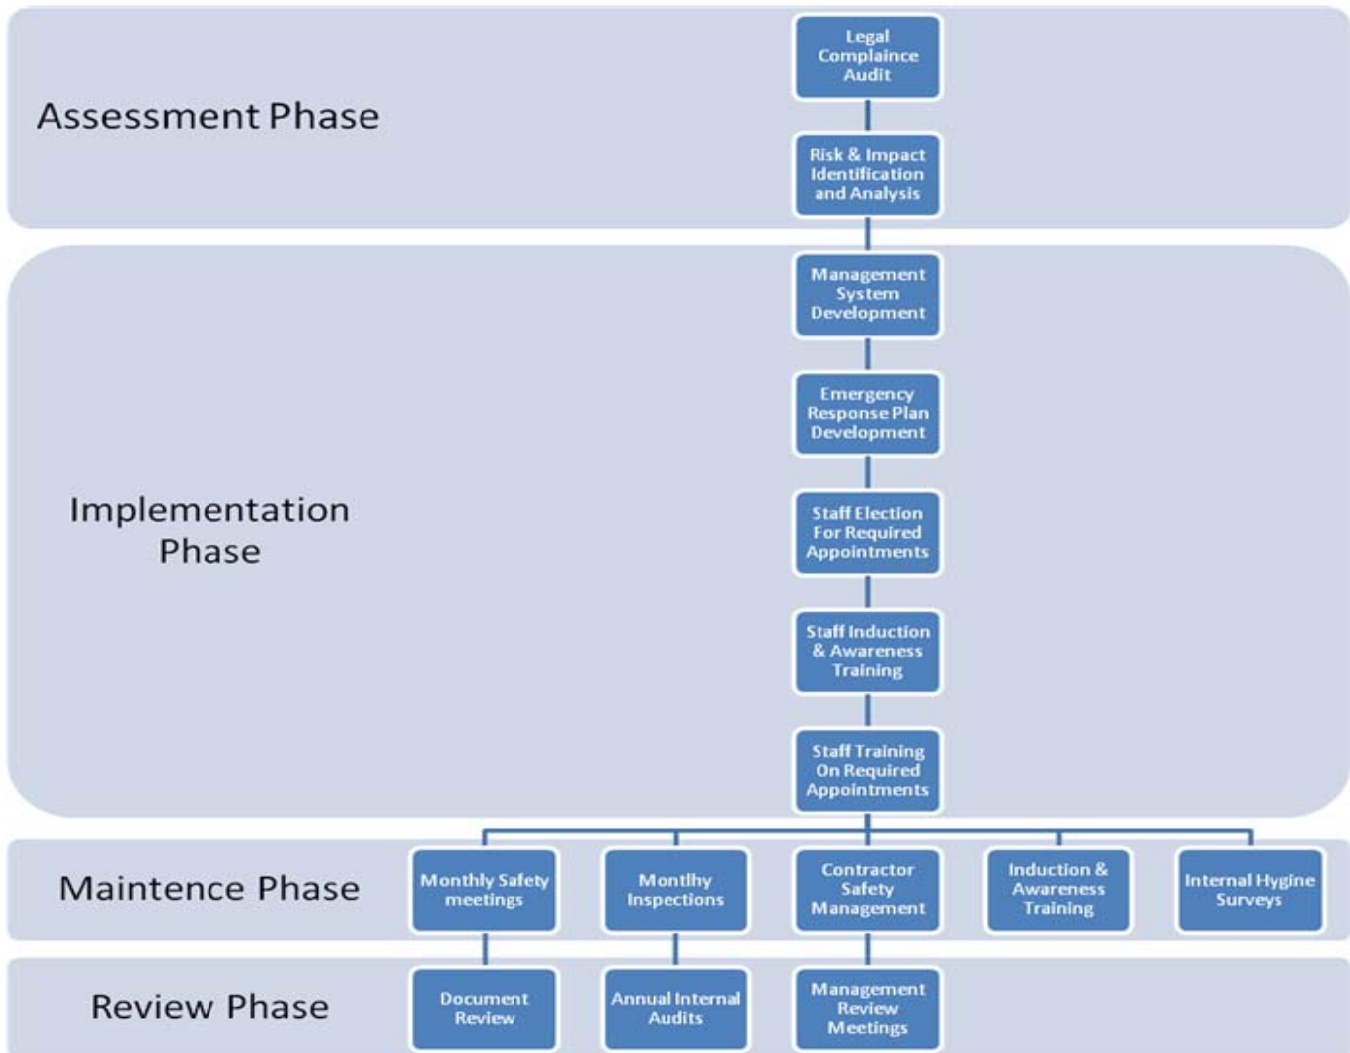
Assessment Phase

Legal Complaince Audit

Risk & Impact Identification and Analysis

Implementation Phase

Management System Development

Emergency Response Plan Development

Staff Election For Required Appointments

Staff Induction & Awareness Training

Staff Training On Required Appointments

Maintence Phase

Monthly Safety meetings

Montlhy Inspections

Contractor Safety Management

Induction & Awareness Training

Internal Hygine Surveys

Review Phase

Document Review

Annual Internal Audits

Management Review Meetings